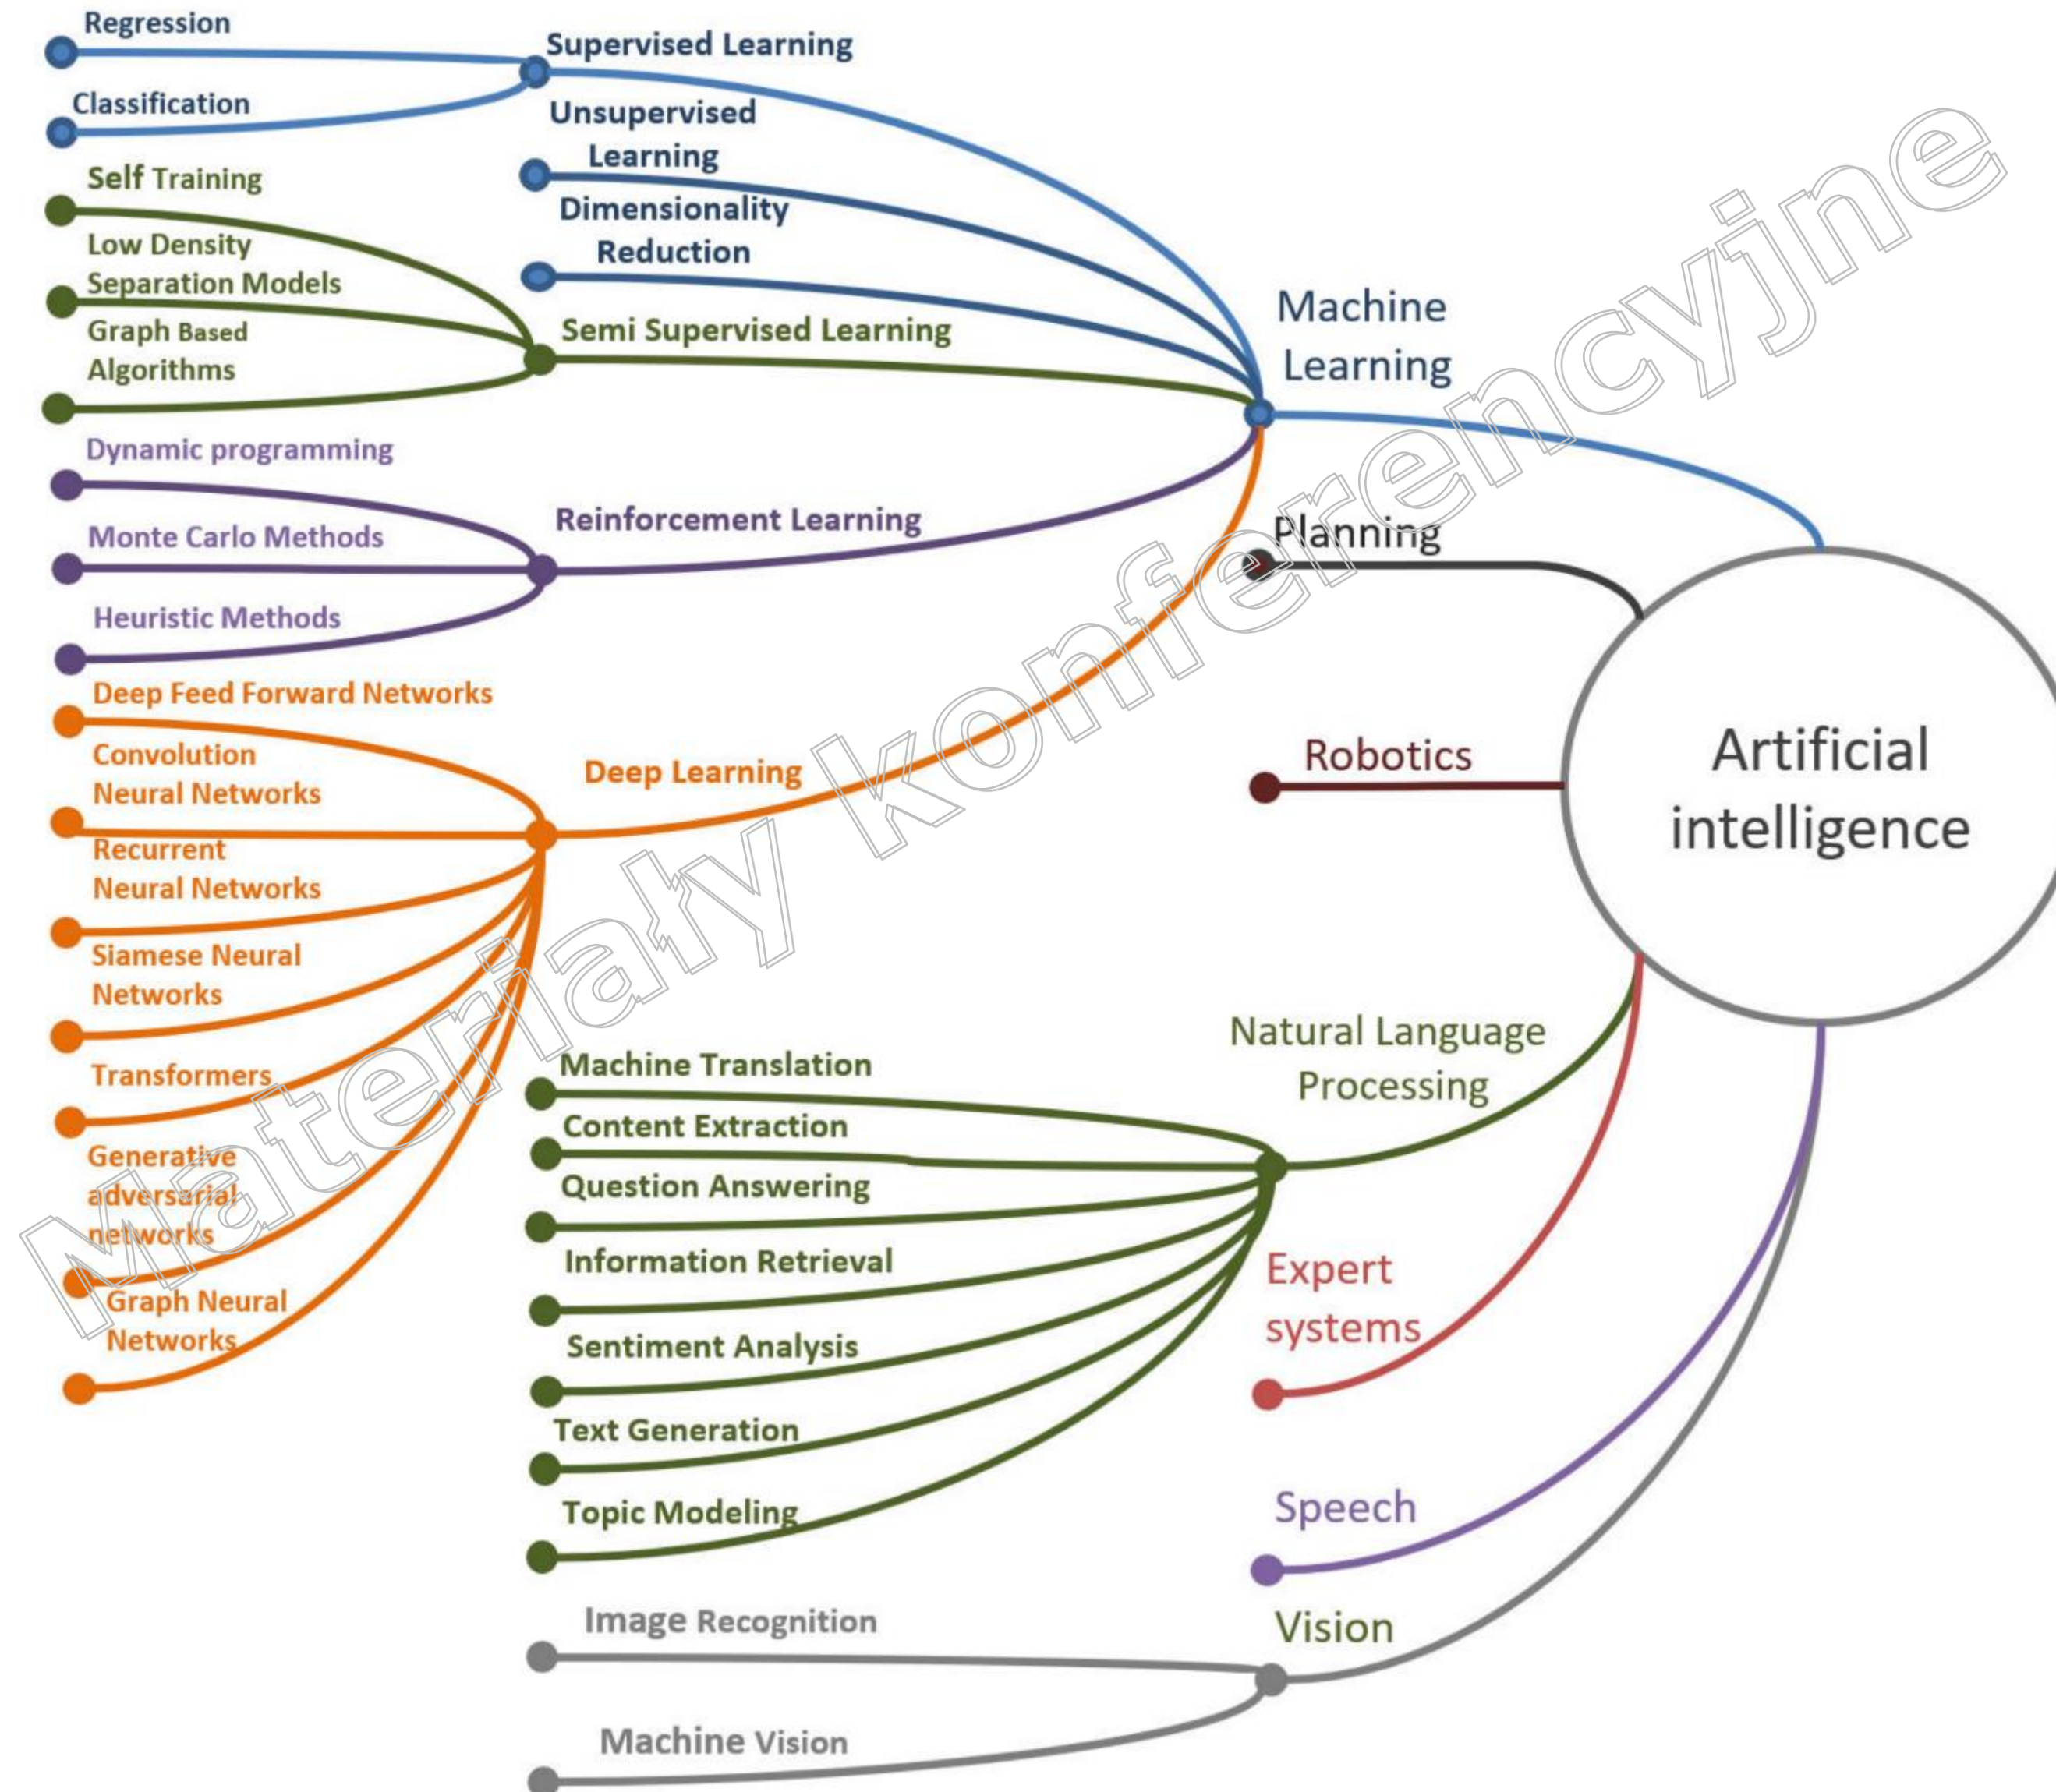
Regression

Supervised Learning

Classification

Unsupervised Learning

Self Training

Dimensionality Reduction

Low Density Separation Models

Graph Based Algorithms

Semi Supervised Learning

Machine Learning

Dynamic programming

Reinforcement Learning

Monte Carlo Methods

Planning

Heuristic Methods

Deep Feed Forward Networks

Convolution Neural Networks

Deep Learning

Robotics

Artificial intelligence

Recurrent Neural Networks

Siamese Neural Networks

Transformers

Generative adversarial networks

Graph Neural Networks

Machine Translation

Natural Language Processing

Content Extraction

Question Answering

Information Retrieval

Expert systems

Sentiment Analysis

Text Generation

Topic Modeling

Speech

Image Recognition

Vision

Machine Vision

Materiały konferencyjne